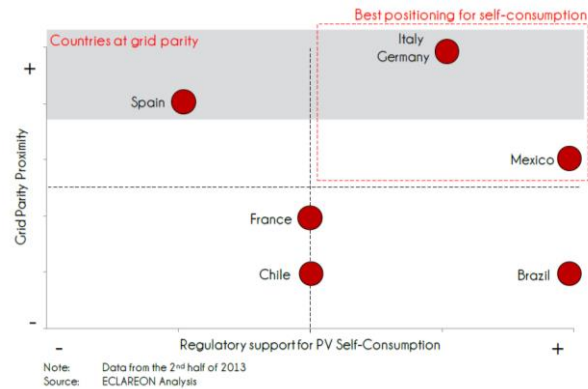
Best positioning for self-consumption

Countries at grid parity

+

Italy
Germany

Spain

Mexico

Grid Parity Proximity

France

Chile

Brazil

-

-

Regulatory support for PV Self-Consumption

+

Note: Data from the 2$^{nd}$ half of 2013
Source: ECLAREON Analysis